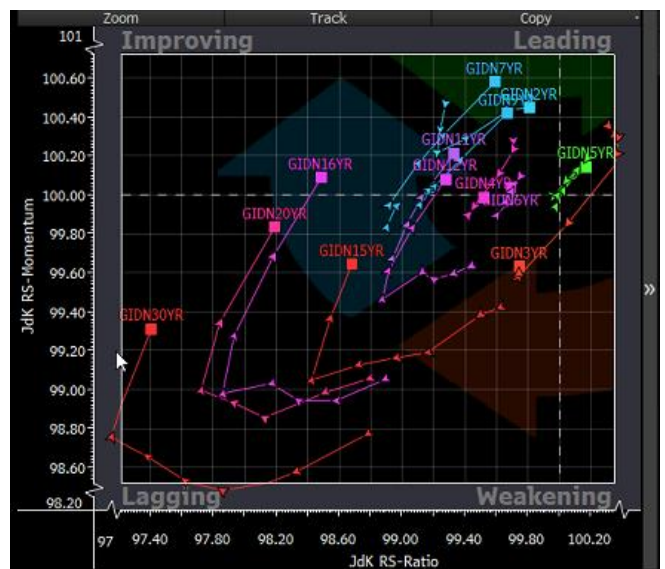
Zoom
Track
Copy

Improving
Leading
Lagging
Weakening

101
100.60
100.40
100.20
100.00
99.80
99.60
99.40
99.20
99.00
98.80
98.60
98.20

JdK RS-Momentum

GIDN7YR
GIDN2YR
GIDN1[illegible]
GIDN11YR
GIDN12YR
GIDN5YR
GIDN16YR
GIDN4YR
GIDN6YR
GIDN20YR
GIDN15YR
GIDN3YR
GIDN30YR

97
97.40
97.80
98.20
98.60
99.00
99.40
99.80
100.20

JdK RS-Ratio

»